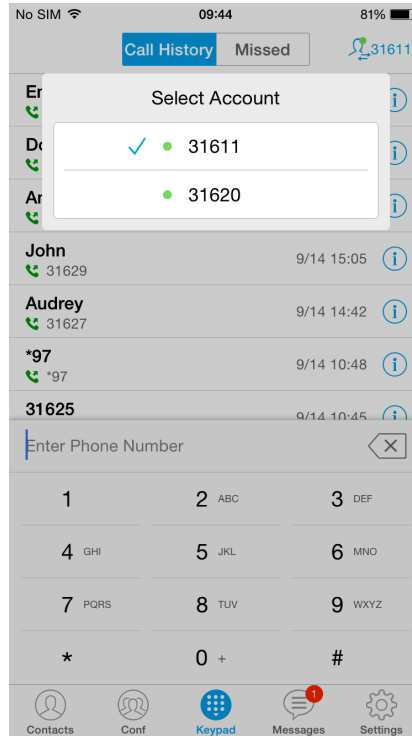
No SIM 09:44 81%

Call History Missed 31611

Er

Do

Ar

Select Account

✓ 31611

31620

John
31629
9/14 15:05

Audrey
31627
9/14 14:42

*97
*97
9/14 10:48

31625
9/14 10:45

Enter Phone Number

1

2 ABC

3 DEF

4 GHI

5 JKL

6 MNO

7 PQRS

8 TUV

9 WXYZ

*

0 +

#

Contacts Conf Keypad 1 Messages Settings